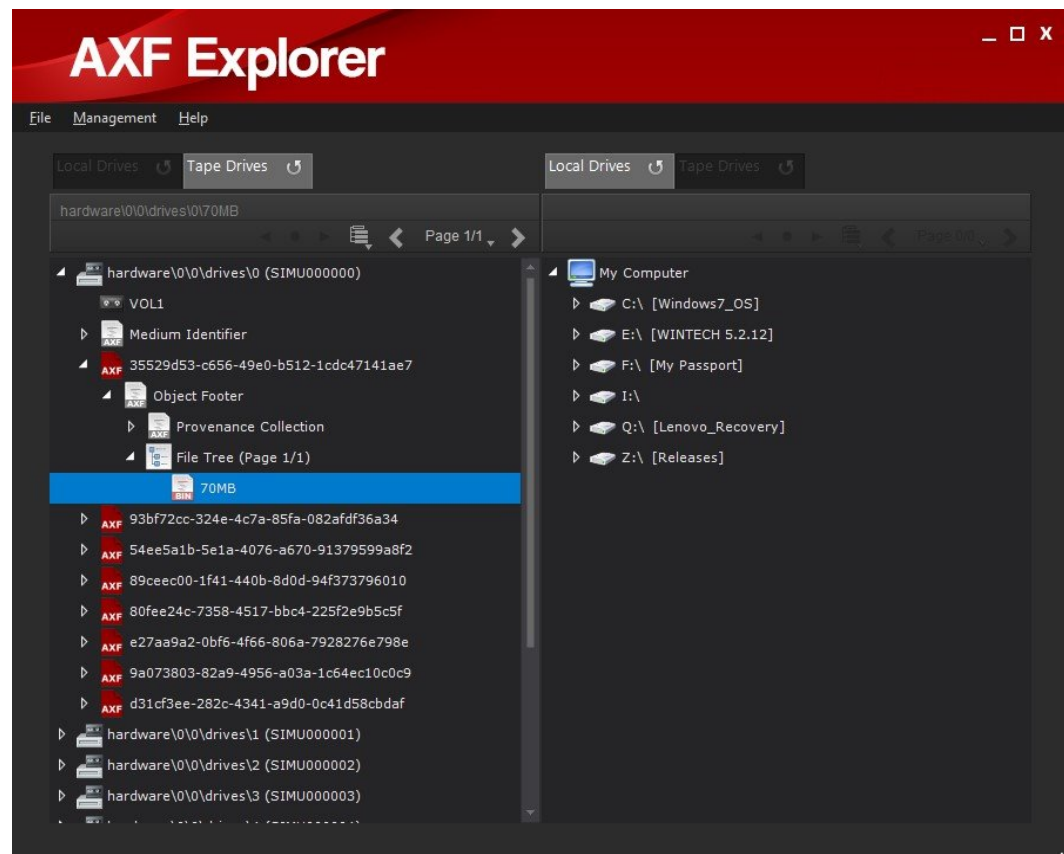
AXF Explorer

_ □ X

File Management Help

Local Drives Tape Drives

Local Drives Tape Drives

hardware\0\0\drives\0\70MB

Page 1/1

Page 0/0

hardware\0\0\drives\0 (SIMU000000)
VOL1
Medium Identifier
35529d53-c656-49e0-b512-1cdc47141ae7
Object Footer
Provenance Collection
File Tree (Page 1/1)
70MB
93bf72cc-324e-4c7a-85fa-082afdf36a34
54ee5a1b-5e1a-4076-a670-91379599a8f2
89ceec00-1f41-440b-8d0d-94f373796010
80fee24c-7358-4517-bbc4-225f2e9b5c5f
e27aa9a2-0bf6-4f66-806a-7928276e798e
9a073803-82a9-4956-a03a-1c64ec10c0c9
d31cf3ee-282c-4341-a9d0-0c41d58cbdaf
hardware\0\0\drives\1 (SIMU000001)
hardware\0\0\drives\2 (SIMU000002)
hardware\0\0\drives\3 (SIMU000003)
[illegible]

My Computer
C:\ [Windows7_OS]
E:\ [WINTECH 5.2.12]
F:\ [My Passport]
I:\
Q:\ [Lenovo_Recovery]
Z:\ [Releases]